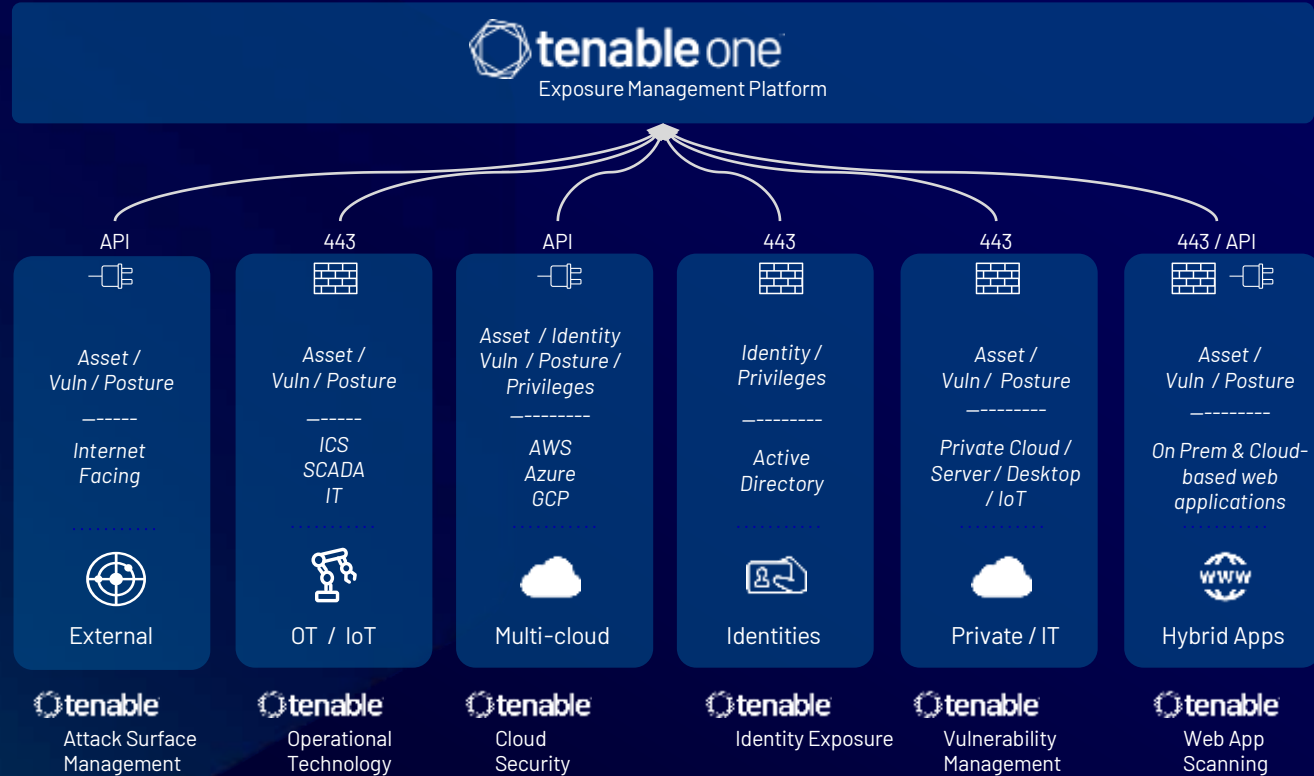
tenable one
Exposure Management Platform

API

Asset / Vuln / Posture
——————
Internet Facing
External

443

Asset / Vuln / Posture
——————
ICS
SCADA
IT
OT / IoT

API

Asset / Identity Vuln / Posture / Privileges
—————————
AWS
Azure
GCP
Multi-cloud

443

Identity / Privileges
—————————
Active Directory
Identities

443

Asset / Vuln / Posture
—————————
Private Cloud / Server / Desktop / IoT
Private / IT

443 / API

Asset / Vuln / Posture
—————————
On Prem & Cloud-based web applications
WWW
Hybrid Apps

tenable
Attack Surface Management

tenable
Operational Technology

tenable
Cloud Security

tenable
Identity Exposure

tenable
Vulnerability Management

tenable
Web App Scanning